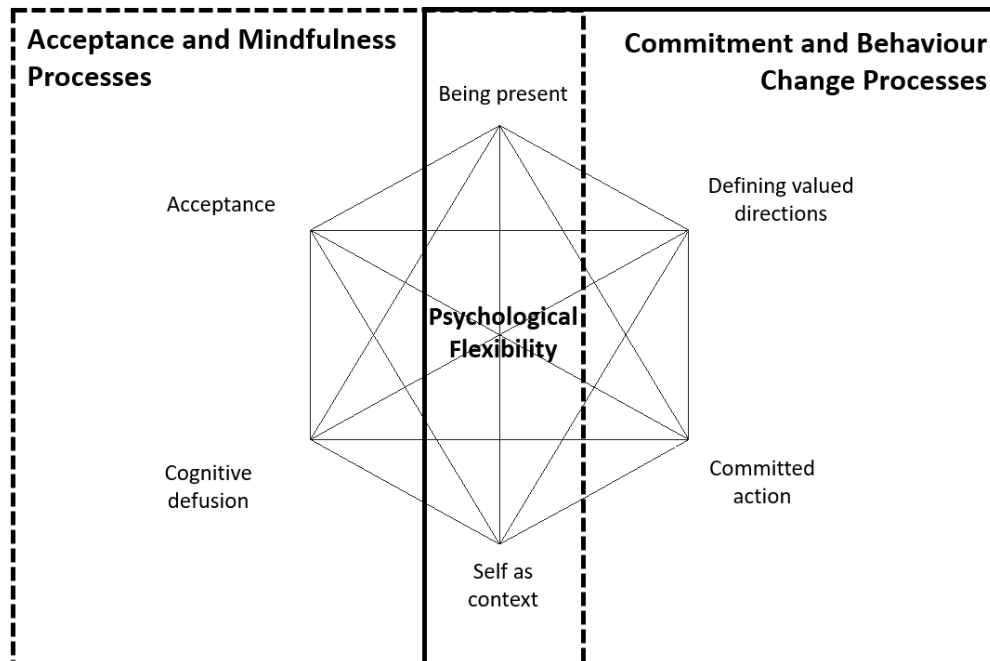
Acceptance and Mindfulness Processes

Commitment and Behaviour Change Processes

Being present

Acceptance

Defining valued directions

Psychological Flexibility

Cognitive defusion

Committed action

Self as context